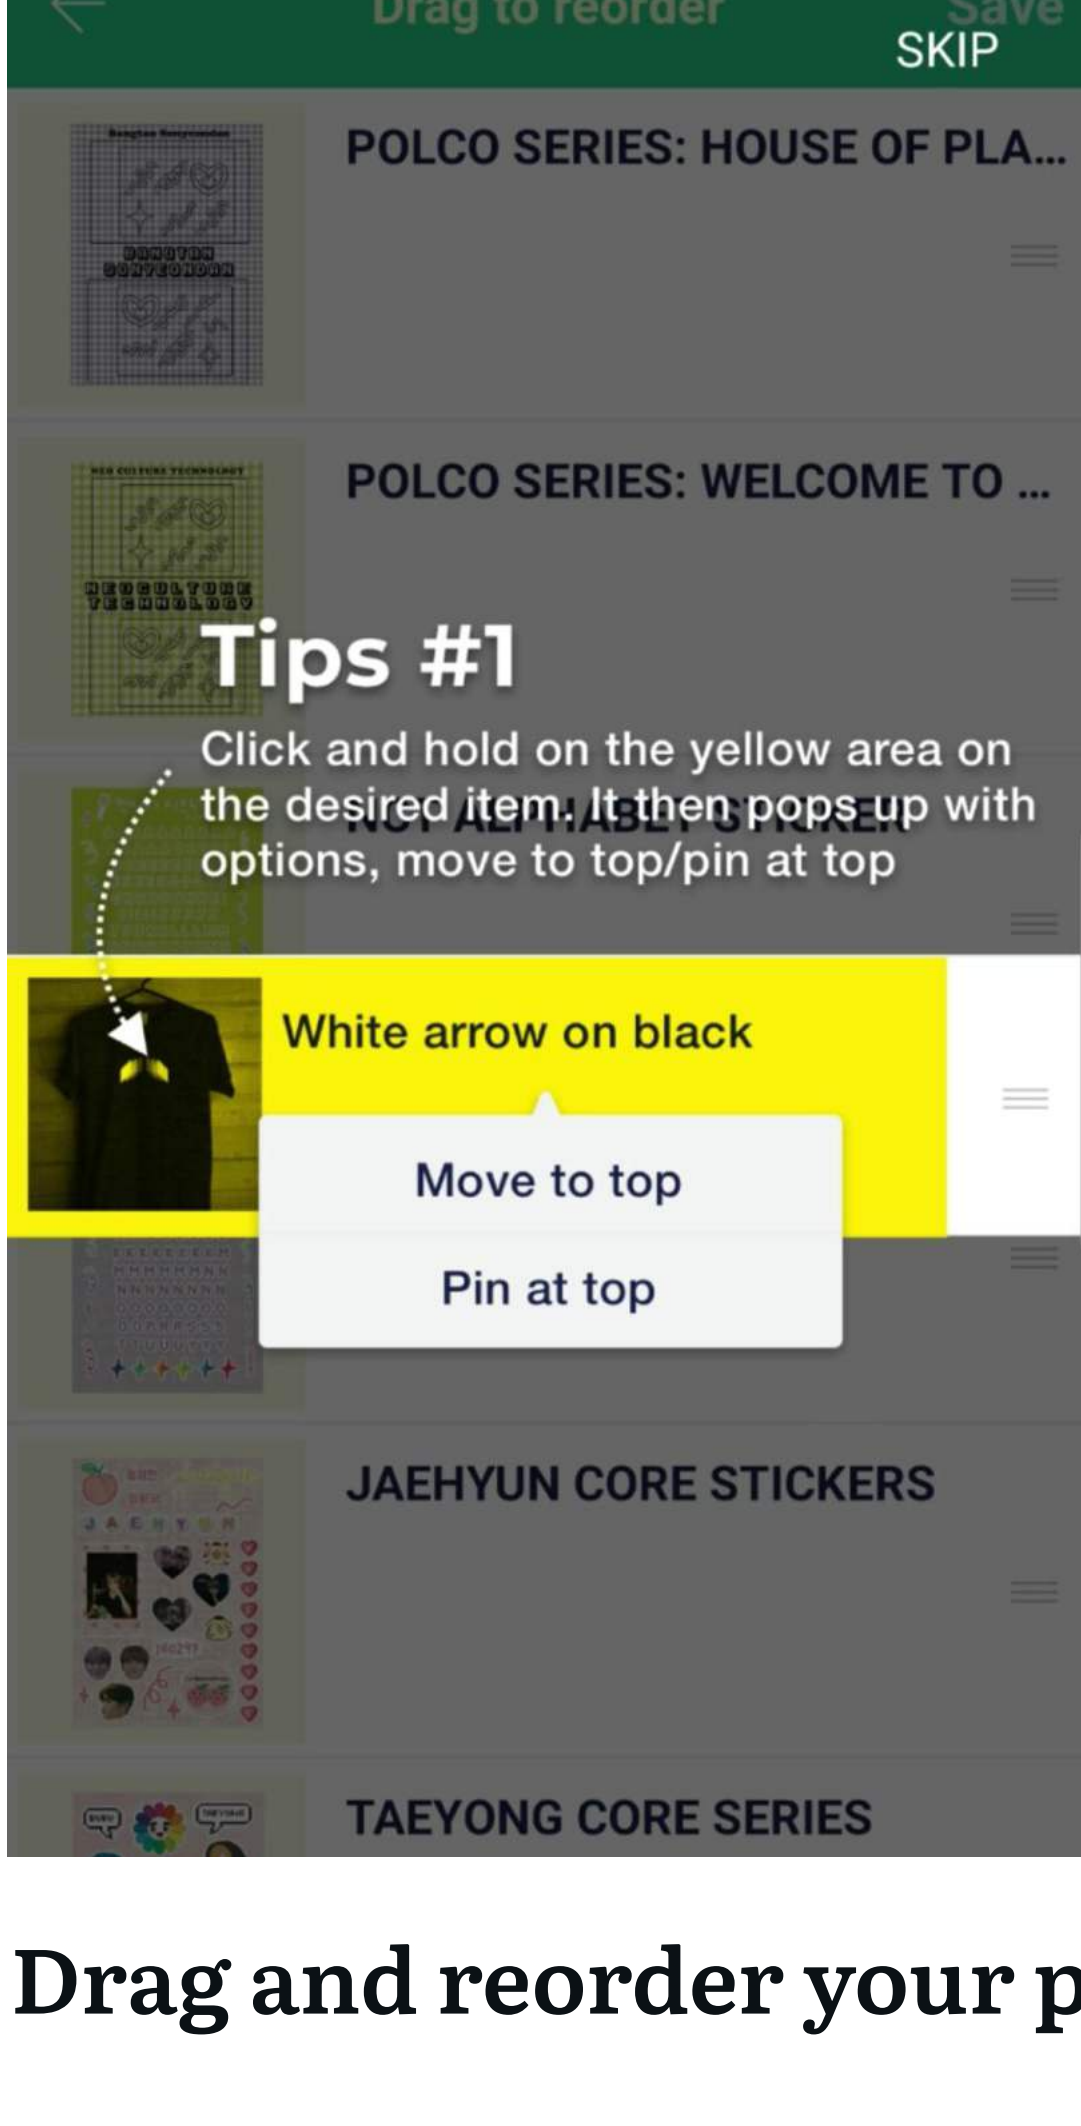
Drag to reorder

Save

SKIP

POLCO SERIES: HOUSE OF PLA...

POLCO SERIES: WELCOME TO ...

Tips #1

Click and hold on the yellow area on the desired item. It then pops up with options, move to top/pin at top

White arrow on black

Move to top

Pin at top

JAEHYUN CORE STICKERS

TAEYONG CORE SERIES

Drag and reorder your p